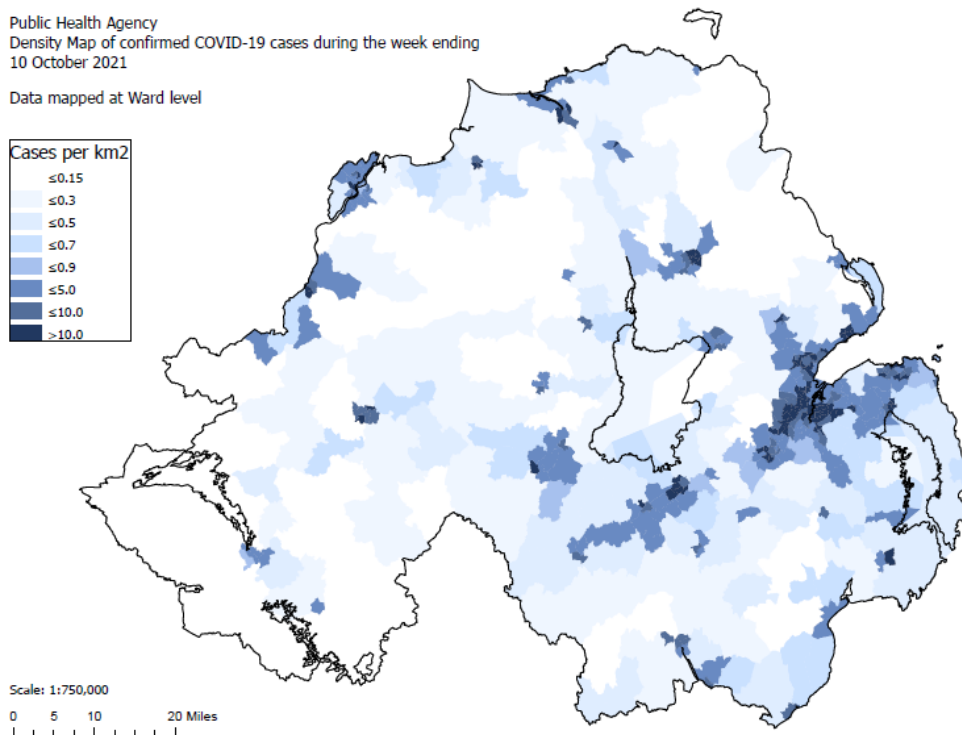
Public Health Agency
Density Map of confirmed COVID-19 cases during the week ending
10 October 2021

Data mapped at Ward level

Cases per km2
≤0.15
≤0.3
≤0.5
≤0.7
≤0.9
≤5.0
≤10.0
>10.0

Scale: 1:750,000
0 5 10 20 Miles